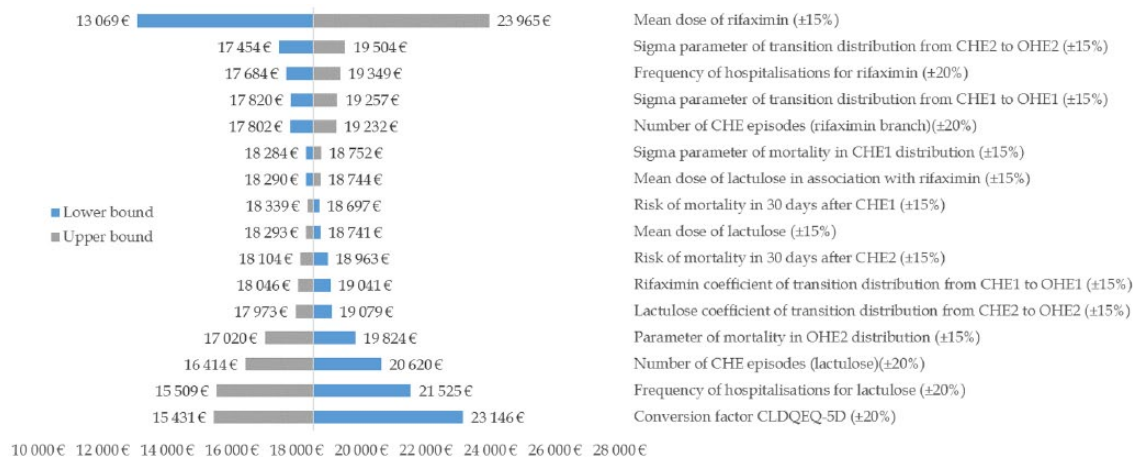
13 069 € 23 965 € Mean dose of rifaximin (±15%)
17 454 € 19 504 € Sigma parameter of transition distribution from CHE2 to OHE2 (±15%)
17 684 € 19 349 € Frequency of hospitalisations for rifaximin (±20%)
17 820 € 19 257 € Sigma parameter of transition distribution from CHE1 to OHE1 (±15%)
17 802 € 19 232 € Number of CHE episodes (rifaximin branch)(±20%)
18 284 € 18 752 € Sigma parameter of mortality in CHE1 distribution (±15%)
18 290 € 18 744 € Mean dose of lactulose in association with rifaximin (±15%)
18 339 € 18 697 € Risk of mortality in 30 days after CHE1 (±15%)
18 293 € 18 741 € Mean dose of lactulose (±15%)
18 104 € 18 963 € Risk of mortality in 30 days after CHE2 (±15%)
18 046 € 19 041 € Rifaximin coefficient of transition distribution from CHE1 to OHE1 (±15%)
17 973 € 19 079 € Lactulose coefficient of transition distribution from CHE2 to OHE2 (±15%)
17 020 € 19 824 € Parameter of mortality in OHE2 distribution (±15%)
16 414 € 20 620 € Number of CHE episodes (lactulose)(±20%)
15 509 € 21 525 € Frequency of hospitalisations for lactulose (±20%)
15 431 € 23 146 € Conversion factor CLDQEQ-5D (±20%)

Lower bound
Upper bound

10 000 € 12 000 € 14 000 € 16 000 € 18 000 € 20 000 € 22 000 € 24 000 € 26 000 € 28 000 €